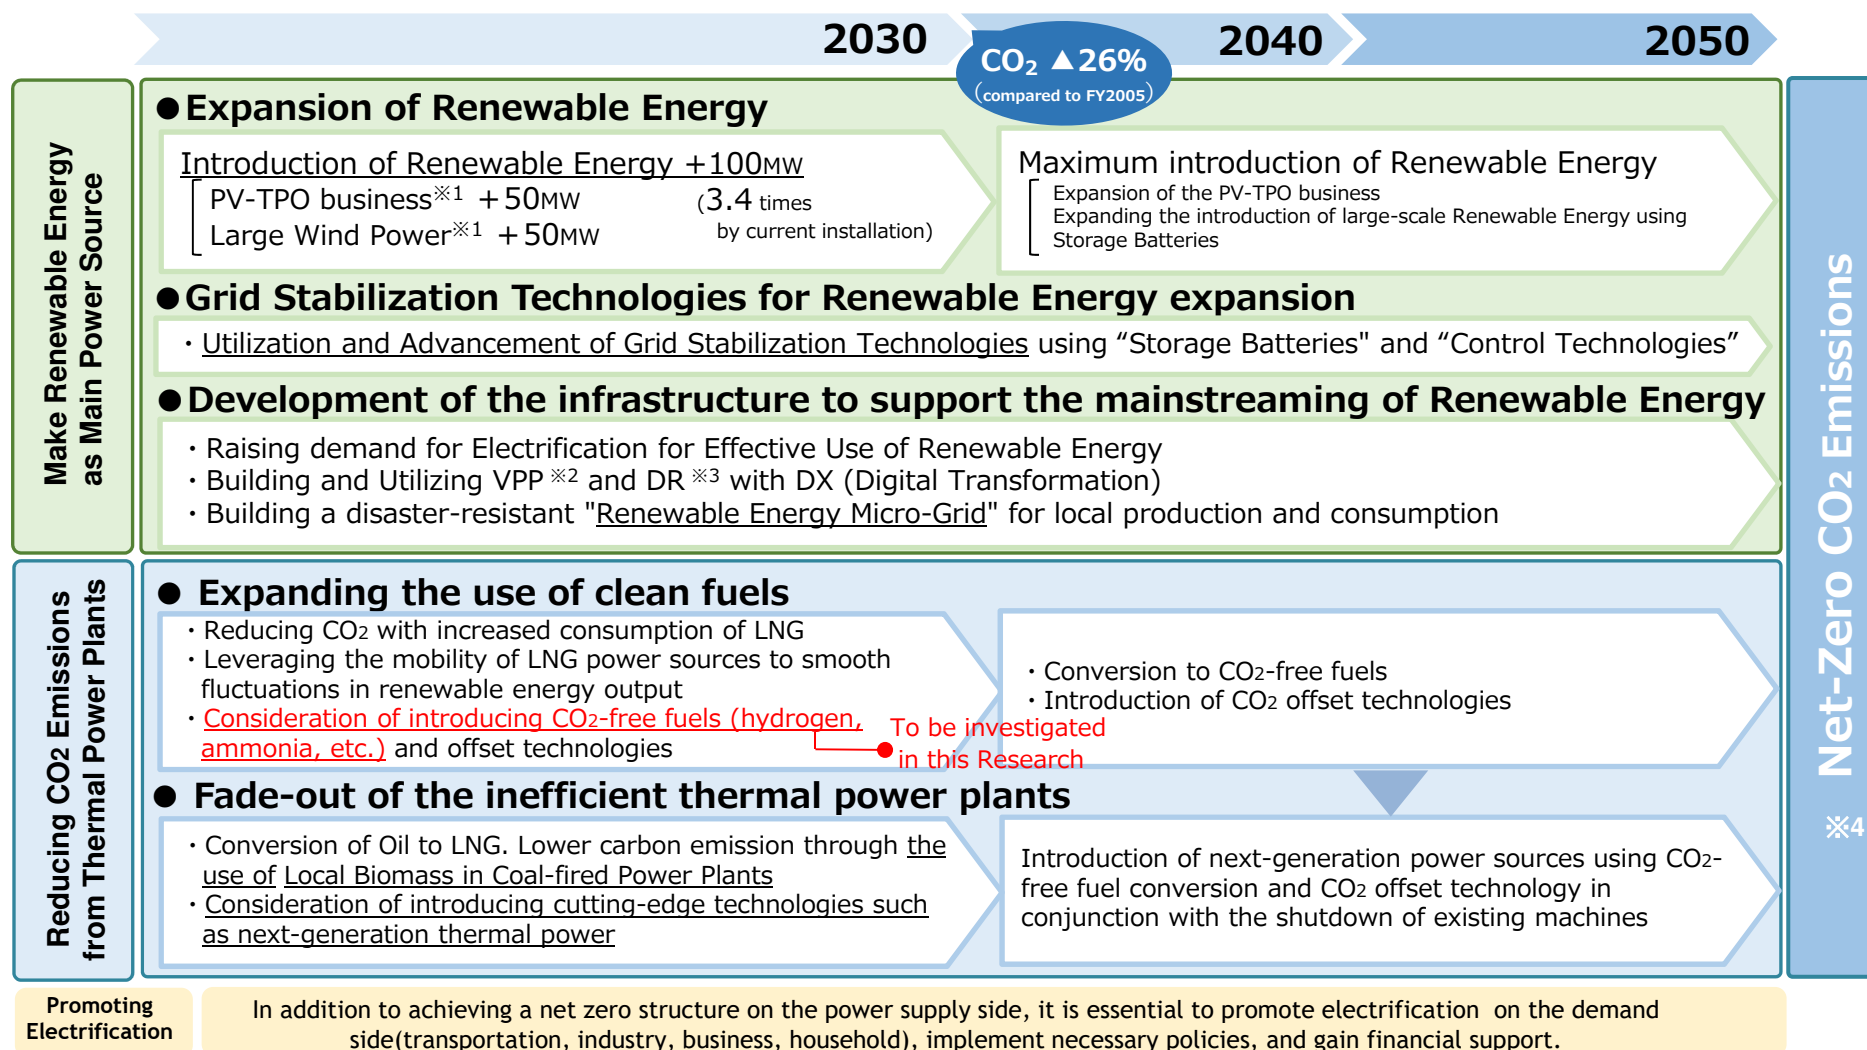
2030

$CO_2$ ▲26%
(compared to FY2005)

2040

2050

Make Renewable Energy as Main Power Source

●Expansion of Renewable Energy

Introduction of Renewable Energy +100MW
PV-TPO business※1 +50MW
Large Wind Power※1 +50MW
(3.4 times by current installation)

Maximum introduction of Renewable Energy
Expansion of the PV-TPO business
Expanding the introduction of large-scale Renewable Energy using Storage Batteries

●Grid Stabilization Technologies for Renewable Energy expansion

・Utilization and Advancement of Grid Stabilization Technologies using "Storage Batteries" and "Control Technologies"

●Development of the infrastructure to support the mainstreaming of Renewable Energy

・Raising demand for Electrification for Effective Use of Renewable Energy
・Building and Utilizing VPP ※2 and DR ※3 with DX (Digital Transformation)
・Building a disaster-resistant "Renewable Energy Micro-Grid" for local production and consumption

Reducing $CO_2$ Emissions from Thermal Power Plants

● Expanding the use of clean fuels

・Reducing $CO_2$ with increased consumption of LNG
・Leveraging the mobility of LNG power sources to smooth fluctuations in renewable energy output
・Consideration of introducing $CO_2$-free fuels (hydrogen, ammonia, etc.) and offset technologies

To be investigated in this Research

・Conversion to $CO_2$-free fuels
・Introduction of $CO_2$ offset technologies

● Fade-out of the inefficient thermal power plants

・Conversion of Oil to LNG. Lower carbon emission through the use of Local Biomass in Coal-fired Power Plants
・Consideration of introducing cutting-edge technologies such as next-generation thermal power

Introduction of next-generation power sources using $CO_2$-free fuel conversion and $CO_2$ offset technology in conjunction with the shutdown of existing machines

Net-Zero $CO_2$ Emissions
※4

Promoting Electrification

In addition to achieving a net zero structure on the power supply side, it is essential to promote electrification on the demand side(transportation, industry, business, household), implement necessary policies, and gain financial support.